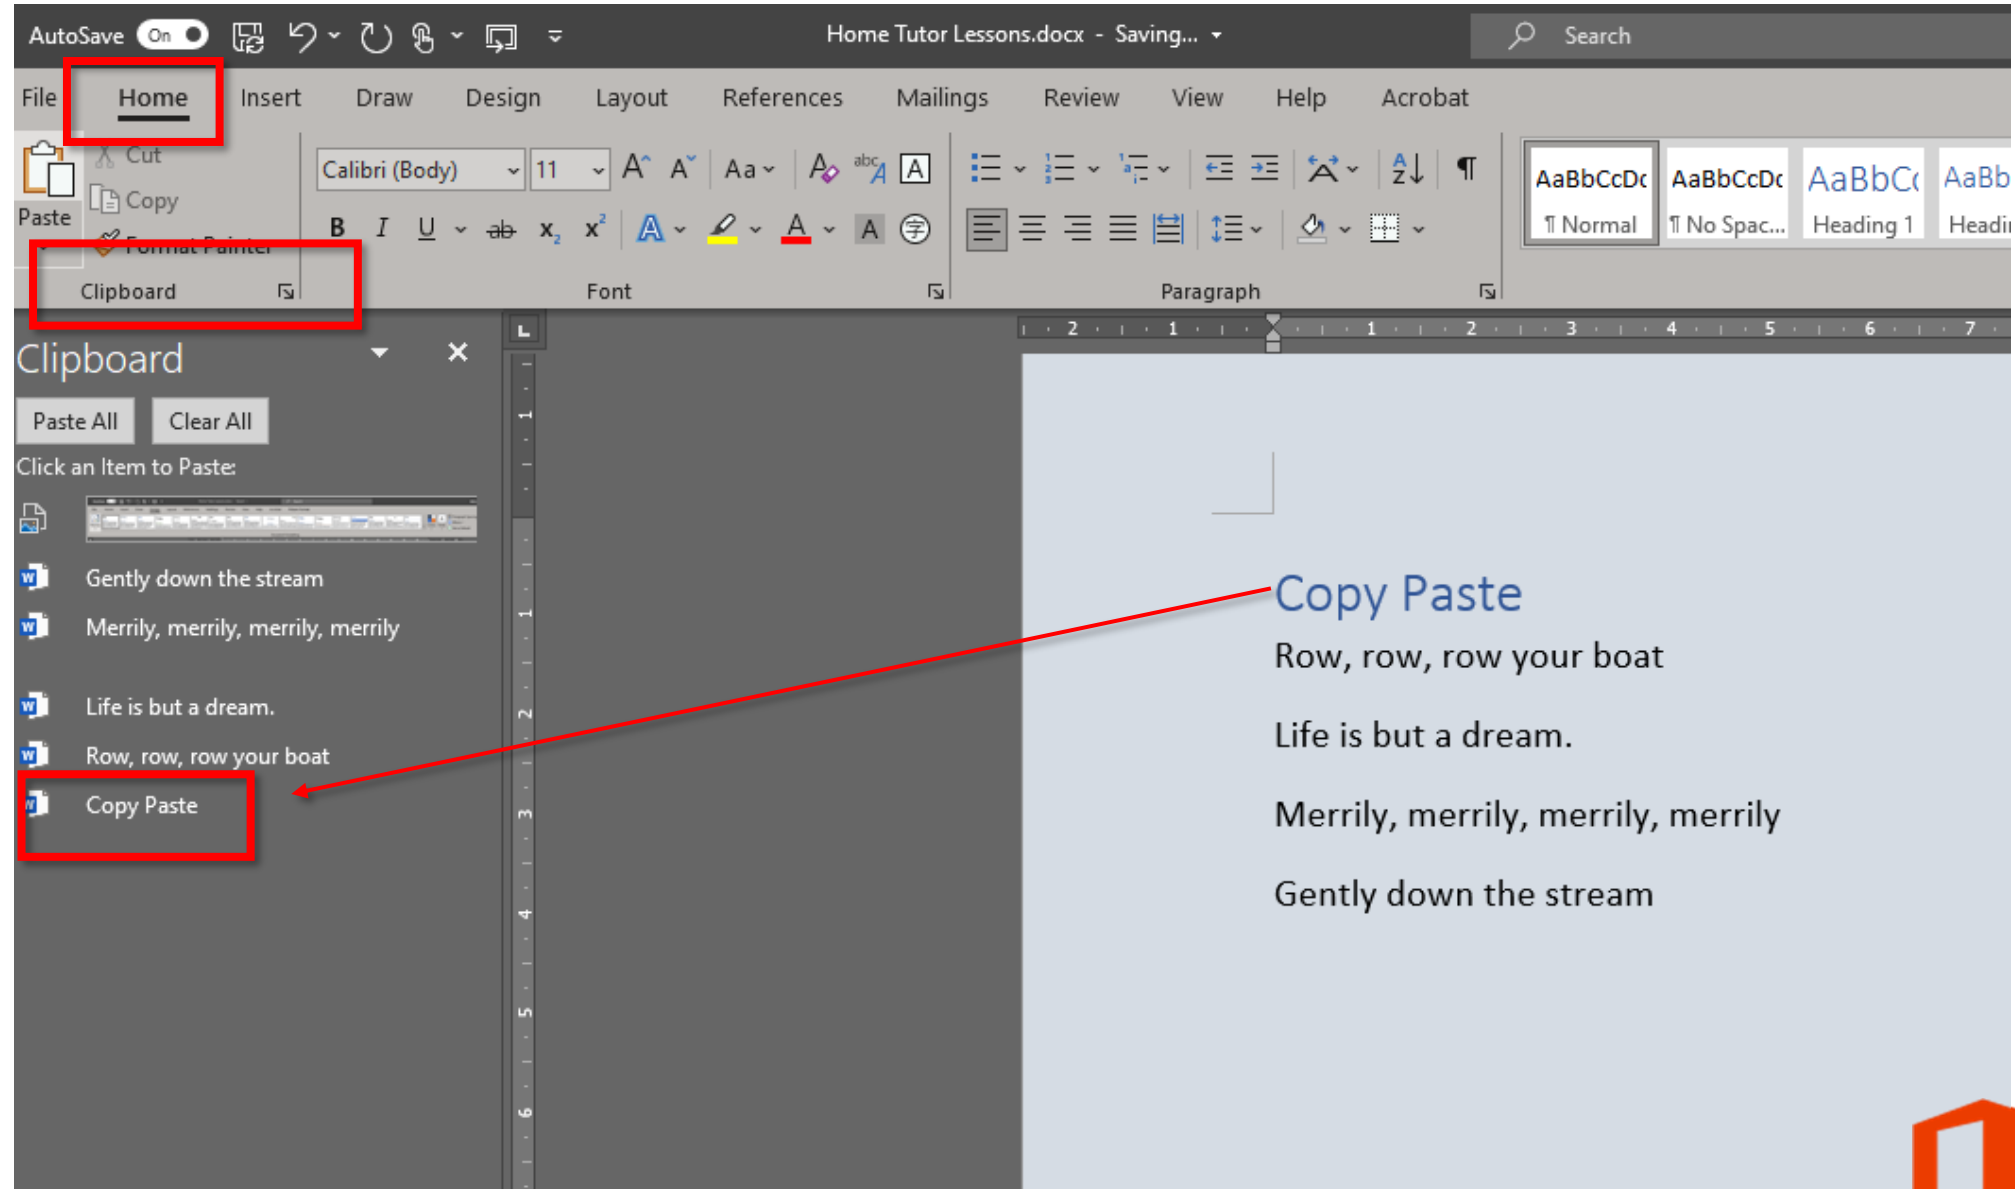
AutoSave On Home Tutor Lessons.docx - Saving... Search

File Home Insert Draw Design Layout References Mailings Review View Help Acrobat

Paste Cut Copy Format Painter
Clipboard

Calibri (Body) 11 Aa
B I U ab $x_2$ $x^2$ A A
Font

Paragraph

AaBbCcDc ¶ Normal
AaBbCcDc ¶ No Spac...
AaBbCc Heading 1
AaBb Headi

2 1 1 2 3 4 5 6 7

Clipboard
Paste All Clear All
Click an Item to Paste:
Gently down the stream
Merrily, merrily, merrily, merrily
Life is but a dream.
Row, row, row your boat
Copy Paste

Copy Paste
Row, row, row your boat
Life is but a dream.
Merrily, merrily, merrily, merrily
Gently down the stream